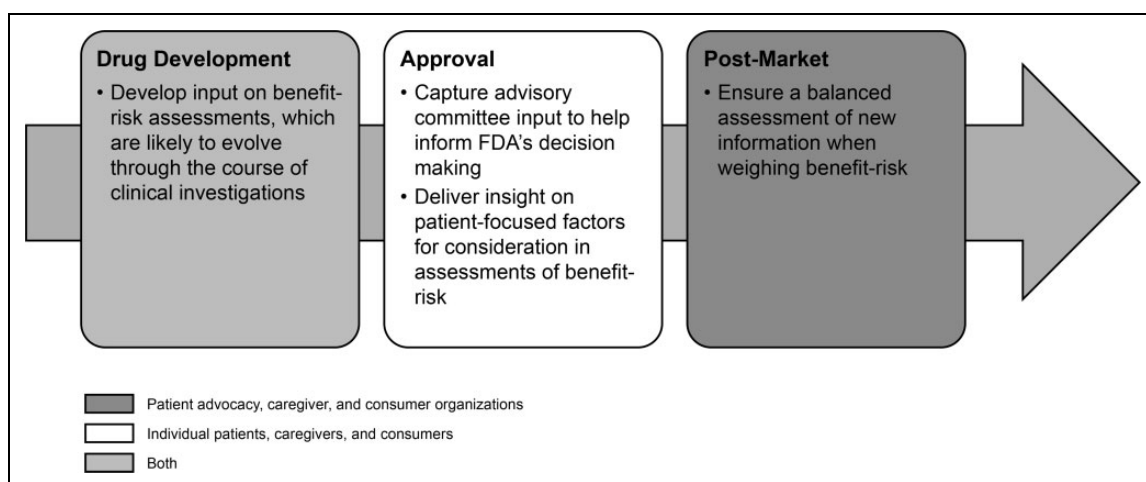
Drug Development
• Develop input on benefit-risk assessments, which are likely to evolve through the course of clinical investigations

Approval
• Capture advisory committee input to help inform FDA's decision making
• Deliver insight on patient-focused factors for consideration in assessments of benefit-risk

Post-Market
• Ensure a balanced assessment of new information when weighing benefit-risk

Patient advocacy, caregiver, and consumer organizations
Individual patients, caregivers, and consumers
Both